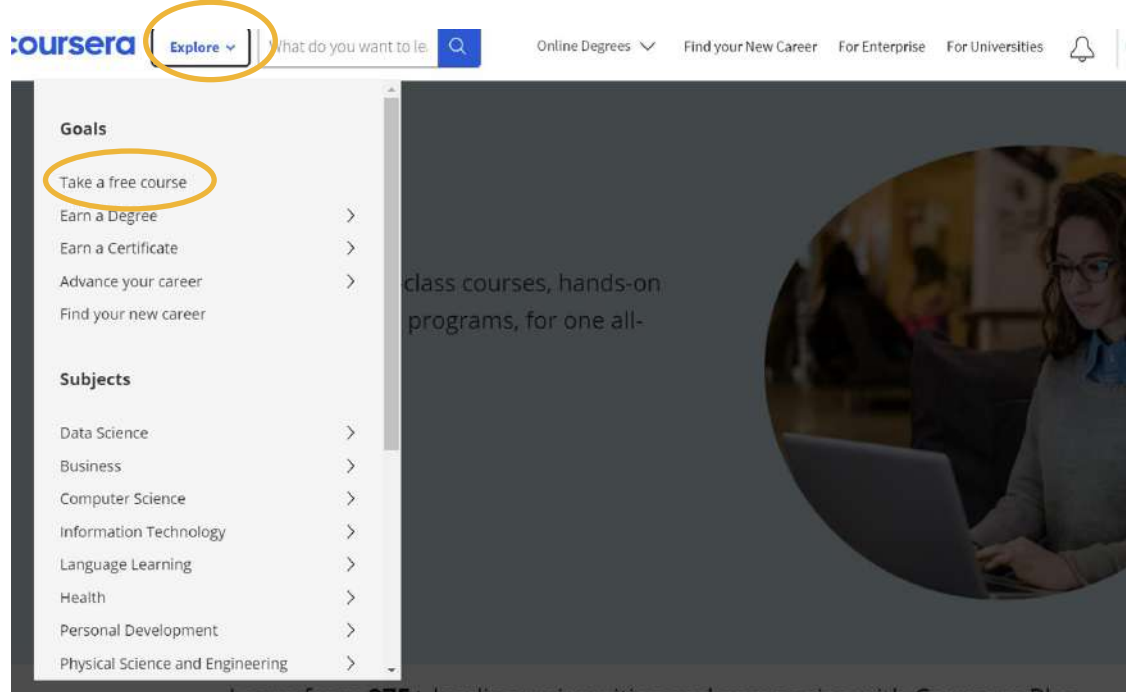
:oursera Explore ⌄ What do you want to le

Online Degrees Find your New Career For Enterprise For Universities

Goals

Take a free course
Earn a Degree
Earn a Certificate
Advance your career
Find your new career

Subjects

Data Science
Business
Computer Science
Information Technology
Language Learning
Health
Personal Development
Physical Science and Engineering

class courses, hands-on programs, for one all-

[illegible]